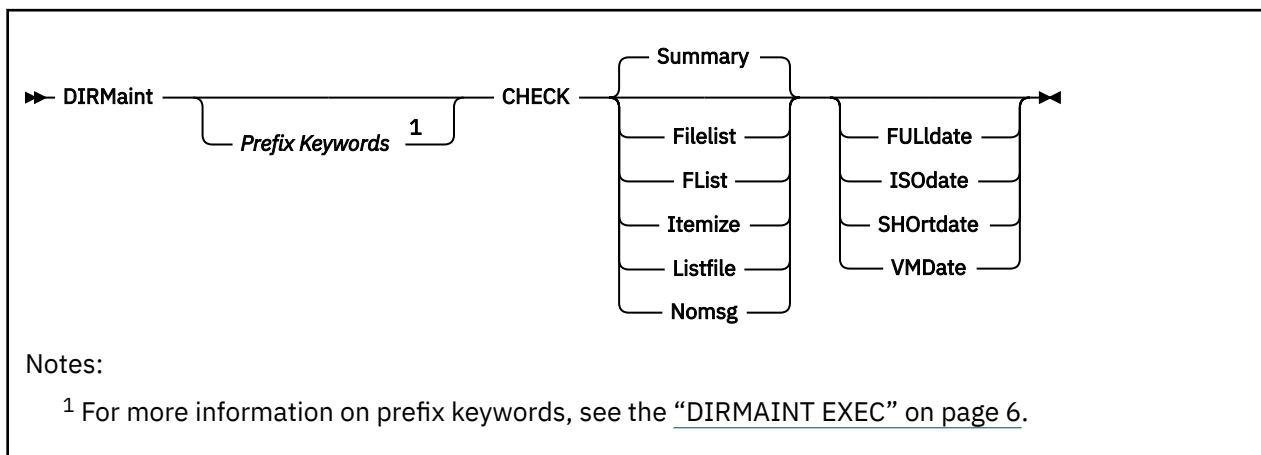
DIRMaint

Prefix Keywords $^1$

CHECK

Summary

Filelist

FList

Itemize

Listfile

Nomsg

FULldate

ISOdate

SHOrtdate

VMDate

Notes:

$^1$ For more information on prefix keywords, see the "DIRMAINT EXEC" on page 6.